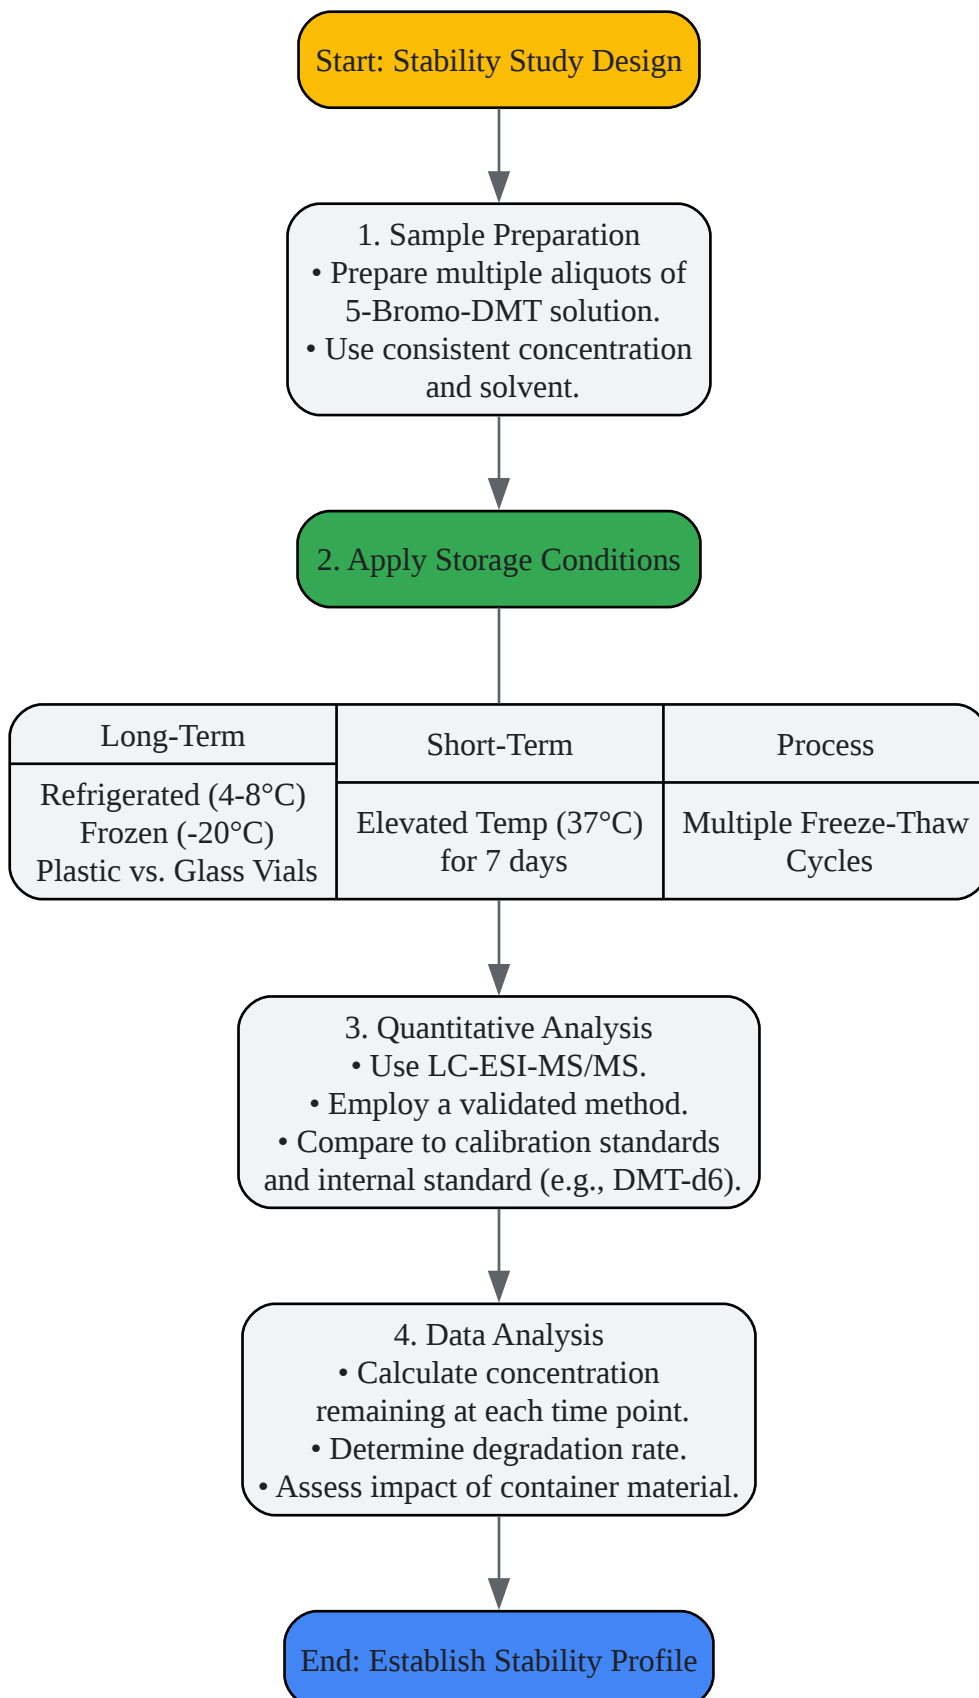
Start: Stability Study Design

1. Sample Preparation
• Prepare multiple aliquots of 5-Bromo-DMT solution.
• Use consistent concentration and solvent.

2. Apply Storage Conditions

| Long-Term | Short-Term | Process |
|---|---|---|
| Refrigerated (4-8°C) Frozen (-20°C) Plastic vs. Glass Vials | Elevated Temp (37°C) for 7 days | Multiple Freeze-Thaw Cycles |

3. Quantitative Analysis
• Use LC-ESI-MS/MS.
• Employ a validated method.
• Compare to calibration standards and internal standard (e.g., DMT-d6).

4. Data Analysis
• Calculate concentration remaining at each time point.
• Determine degradation rate.
• Assess impact of container material.

End: Establish Stability Profile